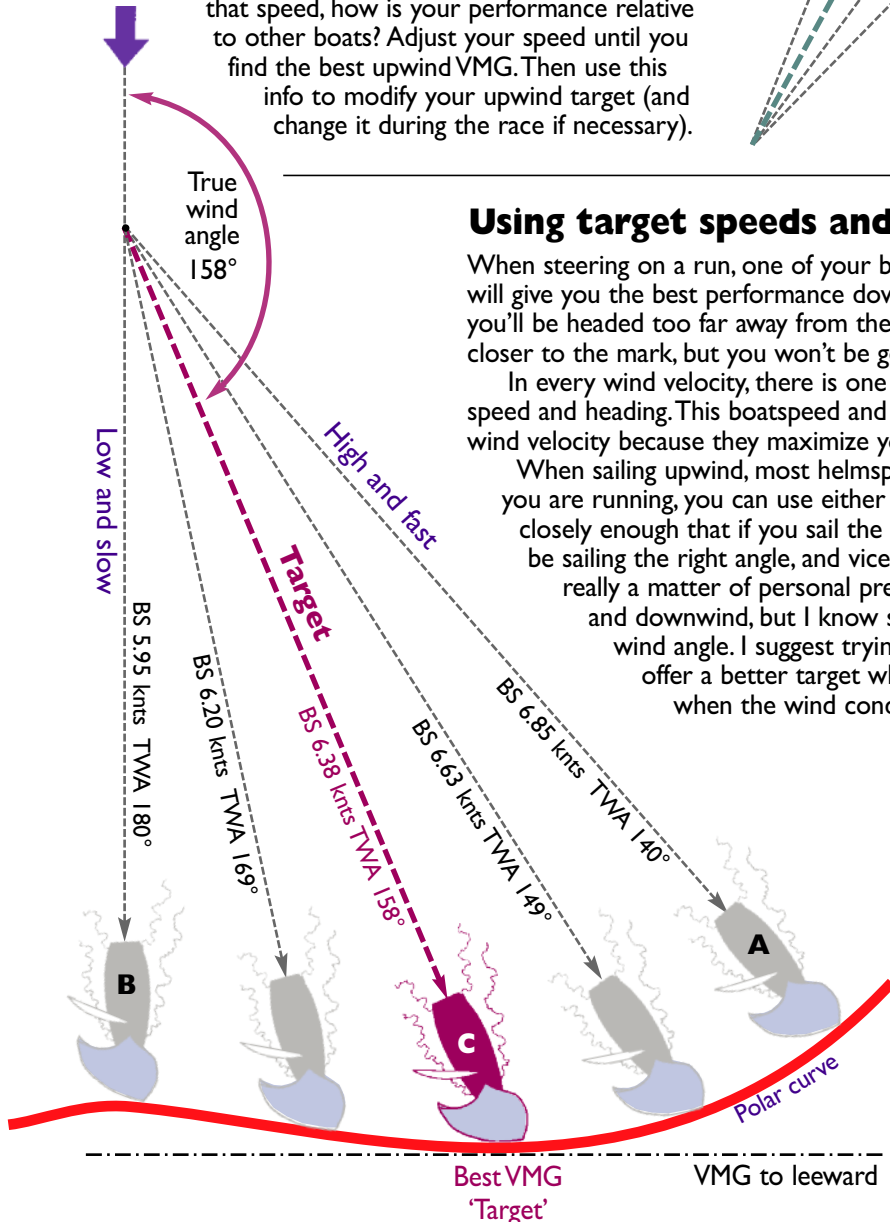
that speed, how is your performance relative to other boats? Adjust your speed until you find the best upwind VMG. Then use this info to modify your upwind target (and change it during the race if necessary).

Using target speeds and

When steering on a run, one of your b will give you the best performance dow you'll be headed too far away from the closer to the mark, but you won't be g

In every wind velocity, there is one speed and heading. This boatspeed and wind velocity because they maximize y

When sailing upwind, most helmsp you are running, you can use either closely enough that if you sail the be sailing the right angle, and vice really a matter of personal pre and downwind, but I know s wind angle. I suggest tryin offer a better target wh when the wind conc

True wind angle 158°

Low and slow

High and fast

Target

BS 5.95 knts TWA 180°

BS 6.20 knts TWA 169°

BS 6.38 knts TWA 158°

BS 6.63 knts TWA 149°

BS 6.85 knts TWA 140°

A

B

C

Polar curve

Best VMG 'Target'

VMG to leeward